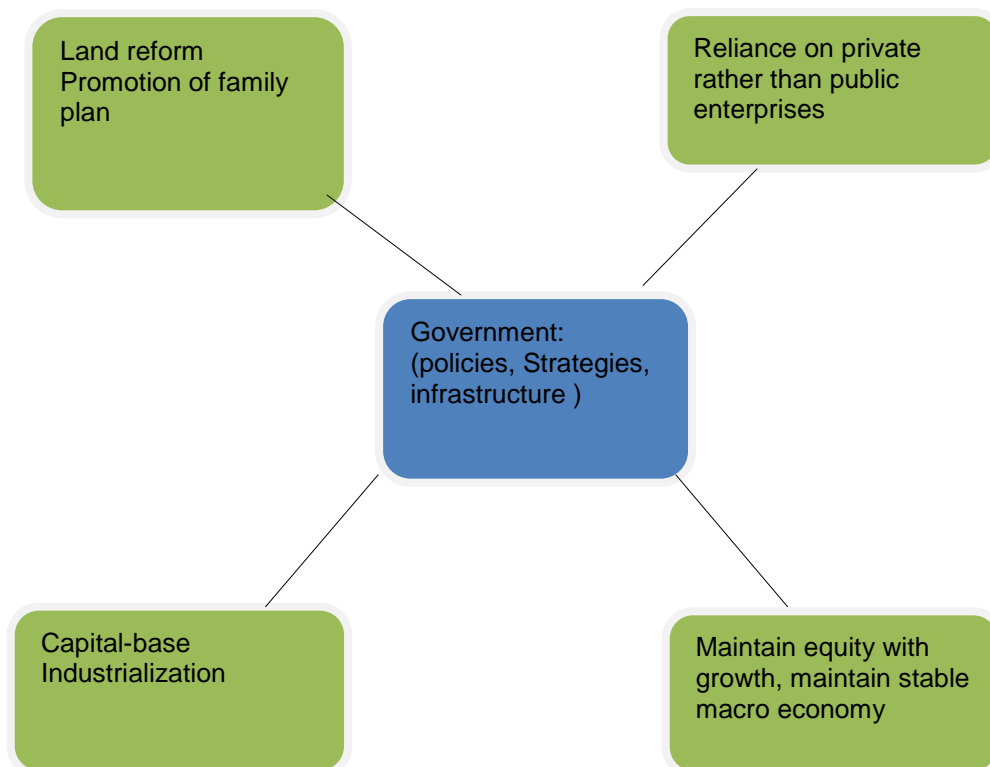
Land reform
Promotion of family plan

Reliance on private rather than public enterprises

Government:
(policies, Strategies, infrastructure )

Capital-base
Industrialization

Maintain equity with growth, maintain stable macro economy